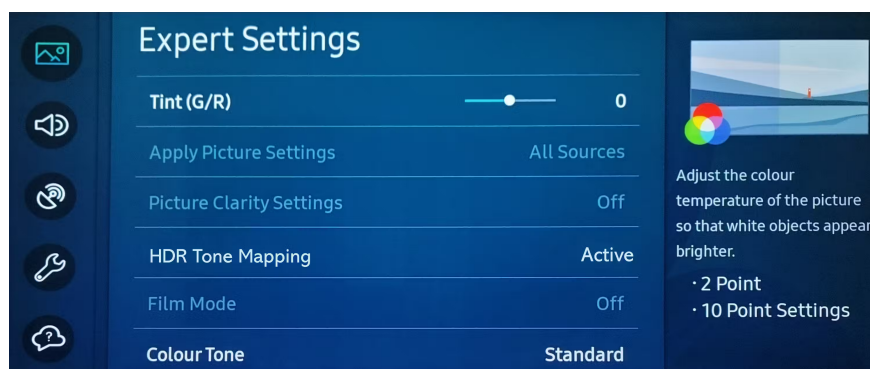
Expert Settings

Tint (G/R) 0

Apply Picture Settings All Sources

Picture Clarity Settings Off

HDR Tone Mapping Active

Film Mode Off

Colour Tone Standard

Adjust the colour temperature of the picture so that white objects appear brighter.

· 2 Point
· 10 Point Settings